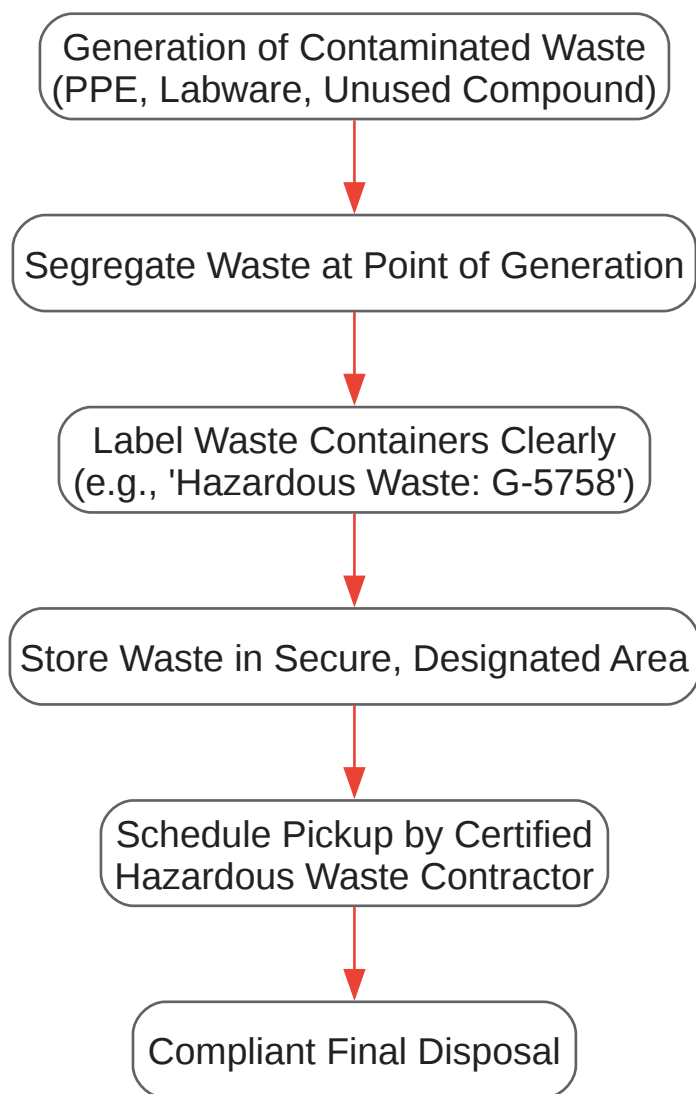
Generation of Contaminated Waste (PPE, Labware, Unused Compound)

Segregate Waste at Point of Generation

Label Waste Containers Clearly (e.g., 'Hazardous Waste: G-5758')

Store Waste in Secure, Designated Area

Schedule Pickup by Certified Hazardous Waste Contractor

Compliant Final Disposal